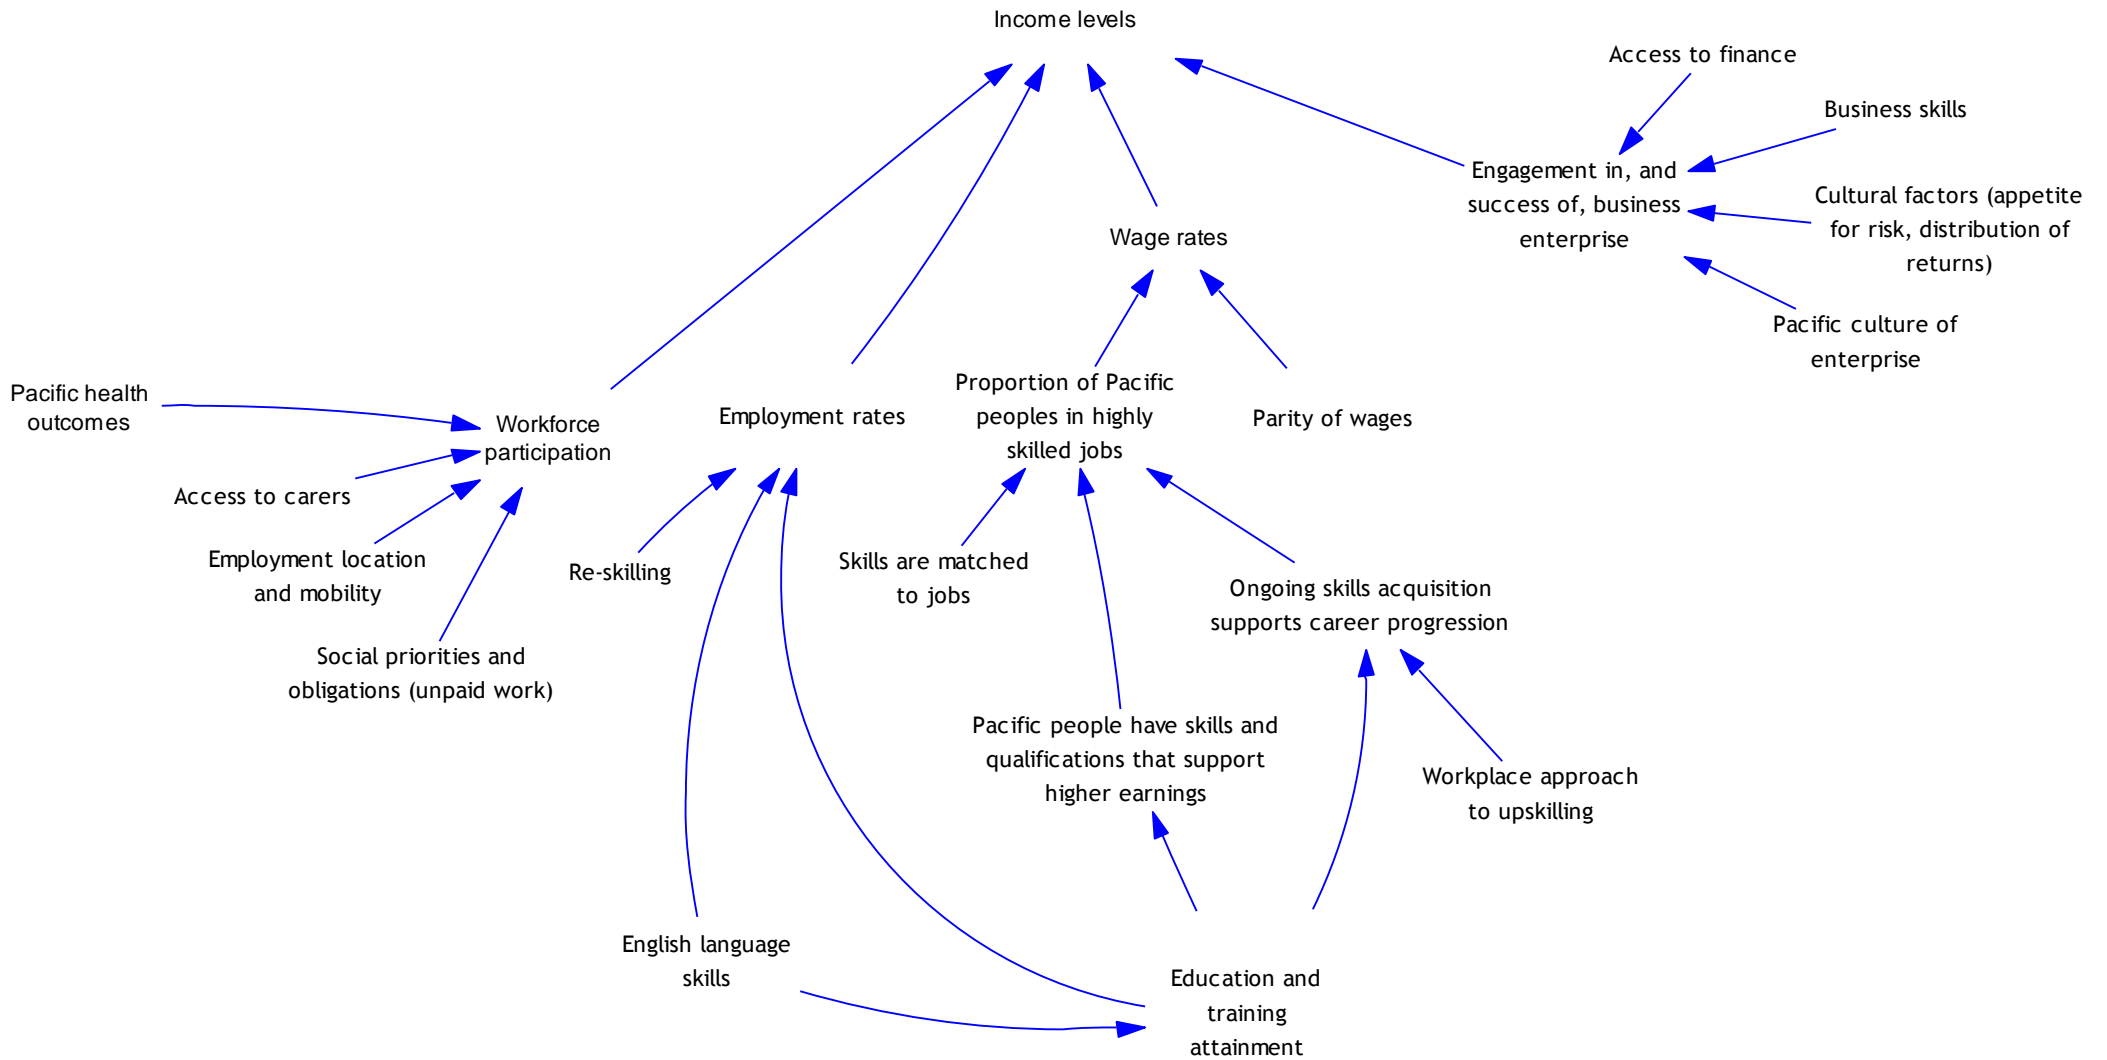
Income levels

Access to finance

Business skills

Engagement in, and success of, business enterprise

Cultural factors (appetite for risk, distribution of returns)

Wage rates

Pacific culture of enterprise

Pacific health outcomes

Workforce participation

Employment rates

Proportion of Pacific peoples in highly skilled jobs

Parity of wages

Access to carers

Employment location and mobility

Re-skilling

Skills are matched to jobs

Ongoing skills acquisition supports career progression

Social priorities and obligations (unpaid work)

Pacific people have skills and qualifications that support higher earnings

Workplace approach to upskilling

English language skills

Education and training attainment